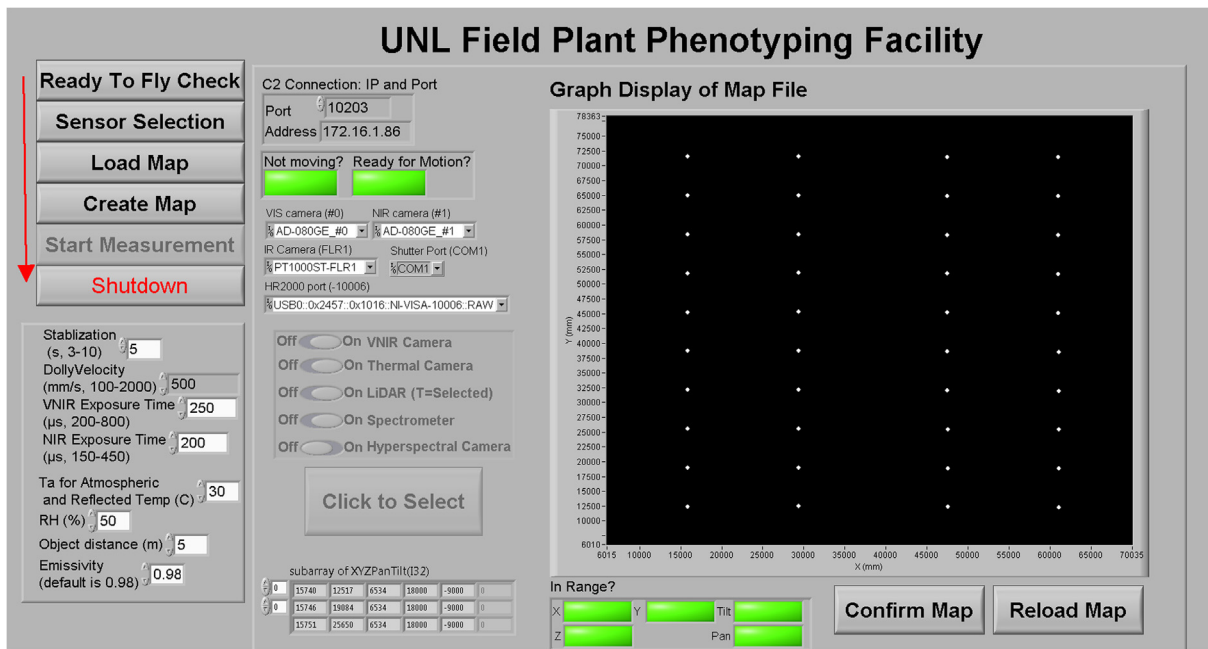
UNL Field Plant Phenotyping Facility

Ready To Fly Check
Sensor Selection
Load Map
Create Map
Start Measurement
Shutdown

Stablization (s, 3-10) 5
DollyVelocity (mm/s, 100-2000) 500
VNIR Exposure Time (µs, 200-800) 250
NIR Exposure Time (µs, 150-450) 200
Ta for Atmospheric and Reflected Temp (C) 30
RH (%) 50
Object distance (m) 5
Emissivity (default is 0.98) 0.98

C2 Connection: IP and Port
Port 10203
Address 172.16.1.86

Not moving? Ready for Motion?

VIS camera (#0) AD-080GE_#0
NIR camera (#1) AD-080GE_#1
IR Camera (FLR1) PT1000ST-FLR1
Shutter Port (COM1) COM1
HR2000 port (-10006) USB0::0x2457::0x1016::NI-VISA-10006::RAW

Off On VNIR Camera
Off On Thermal Camera
Off On LiDAR (T=Selected)
Off On Spectrometer
Off On Hyperspectral Camera

Click to Select

subarray of XYZPanTilt(I32)

| 0 | 15740 | 12517 | 6534 | 18000 | -9000 | 0 |
|---|---|---|---|---|---|---|
| 0 | 15746 | 19084 | 6534 | 18000 | -9000 | 0 |
| | 15751 | 25650 | 6534 | 18000 | -9000 | 0 |

Graph Display of Map File

78363 75000 72500 70000 67500 65000 62500 60000 57500 55000 52500 50000 47500 45000 42500 40000 37500 35000 32500 30000 27500 25000 22500 20000 17500 15000 12500 10000 6010
Y (mm)
6015 10000 15000 20000 25000 30000 35000 40000 45000 50000 55000 60000 65000 70035
X (mm)

In Range?
X Y Tilt
Z Pan

Confirm Map
Reload Map